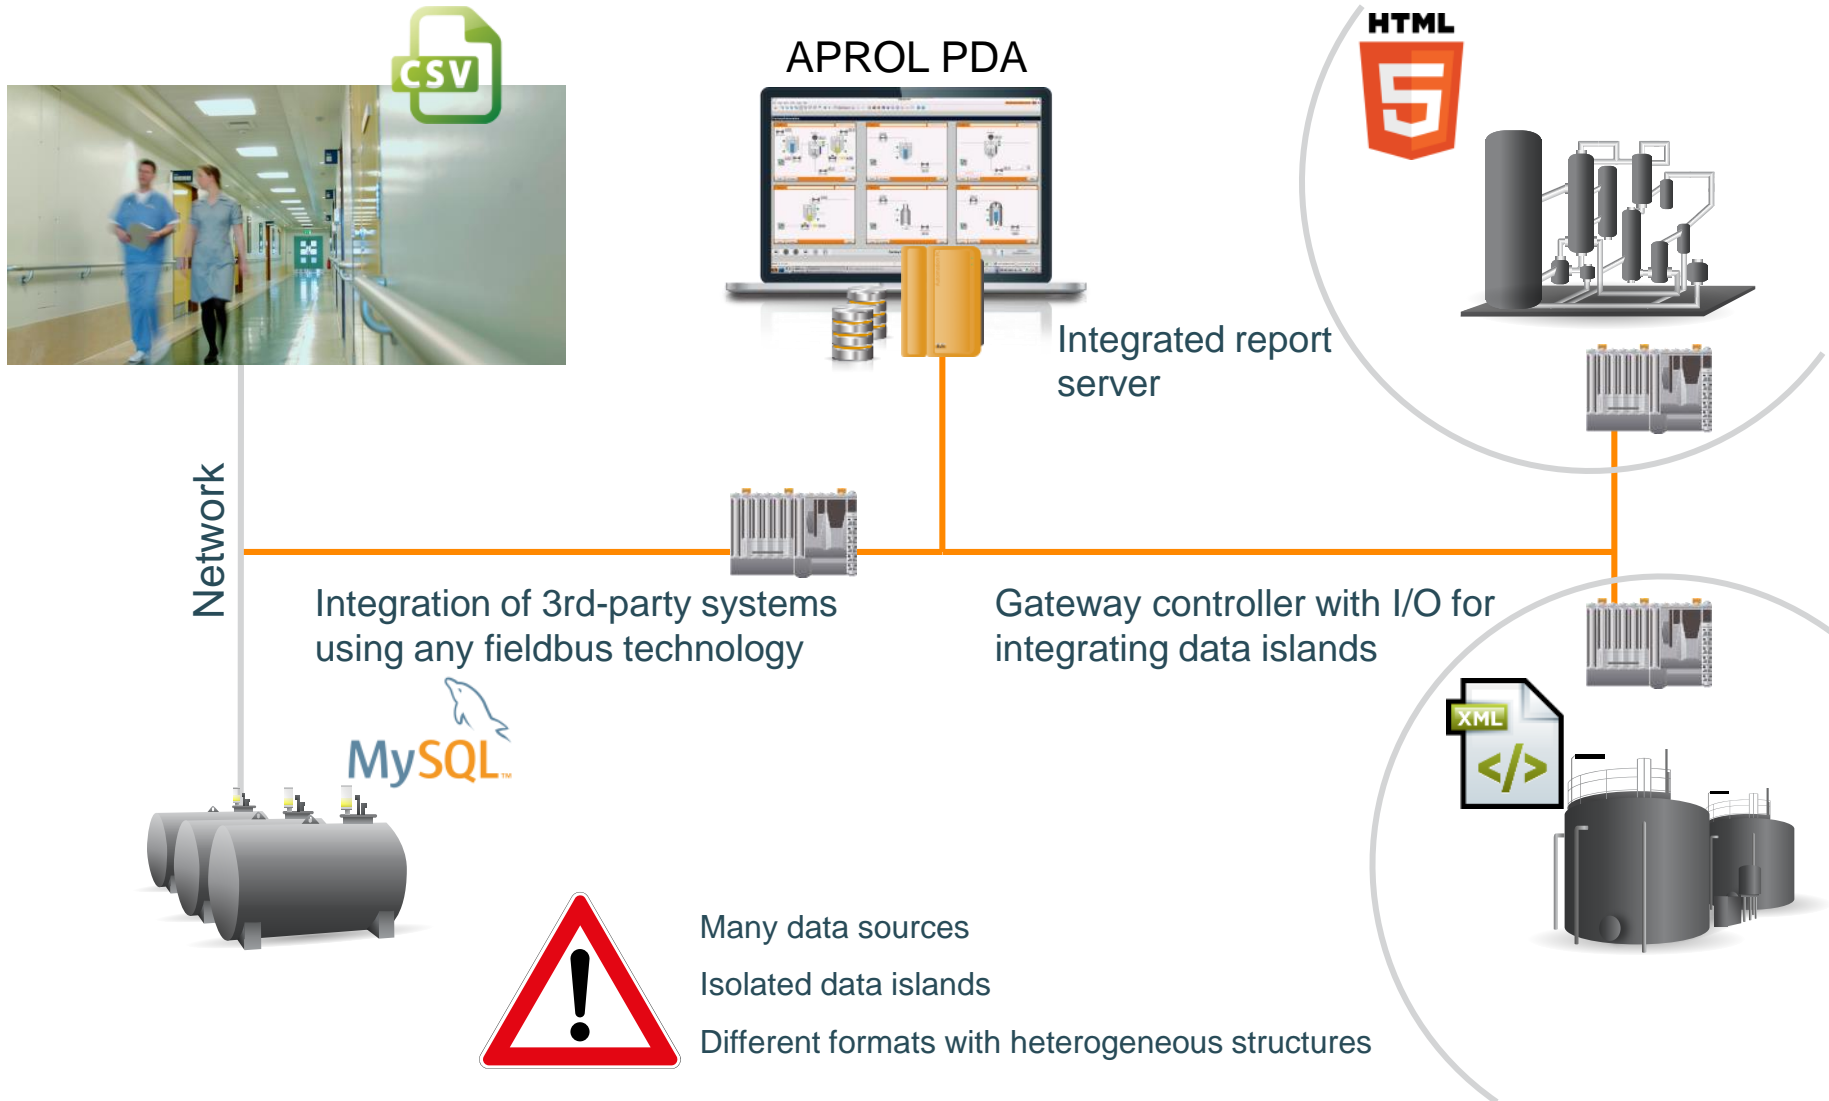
CSV

APROL PDA

HTML

5

Integrated report server

Network

Integration of 3rd-party systems using any fieldbus technology

Gateway controller with I/O for integrating data islands

MySQL

XML

</>

Many data sources

Isolated data islands

Different formats with heterogeneous structures